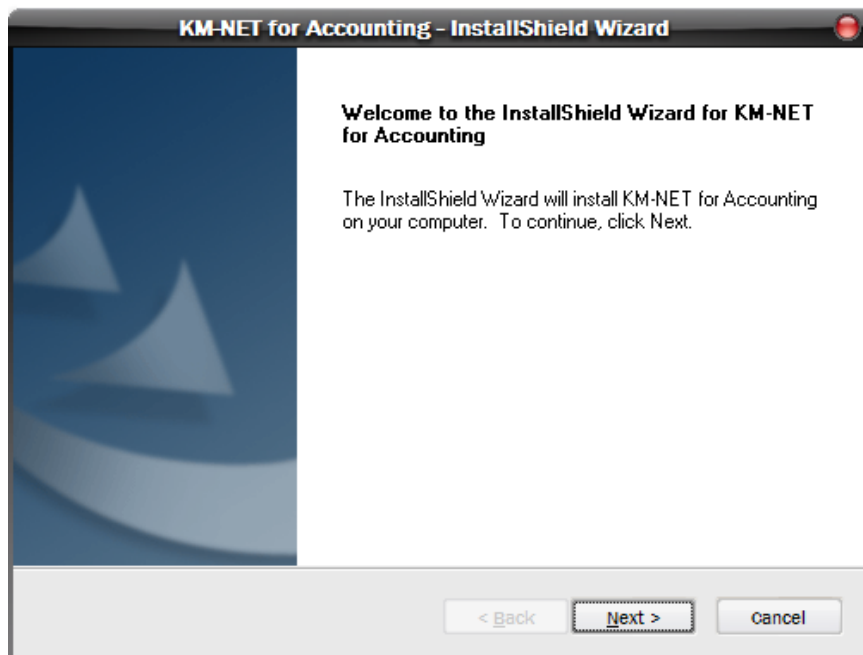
KM-NET for Accounting - InstallShield Wizard

Welcome to the InstallShield Wizard for KM-NET for Accounting

The InstallShield Wizard will install KM-NET for Accounting on your computer. To continue, click Next.

< Back

Next >

Cancel